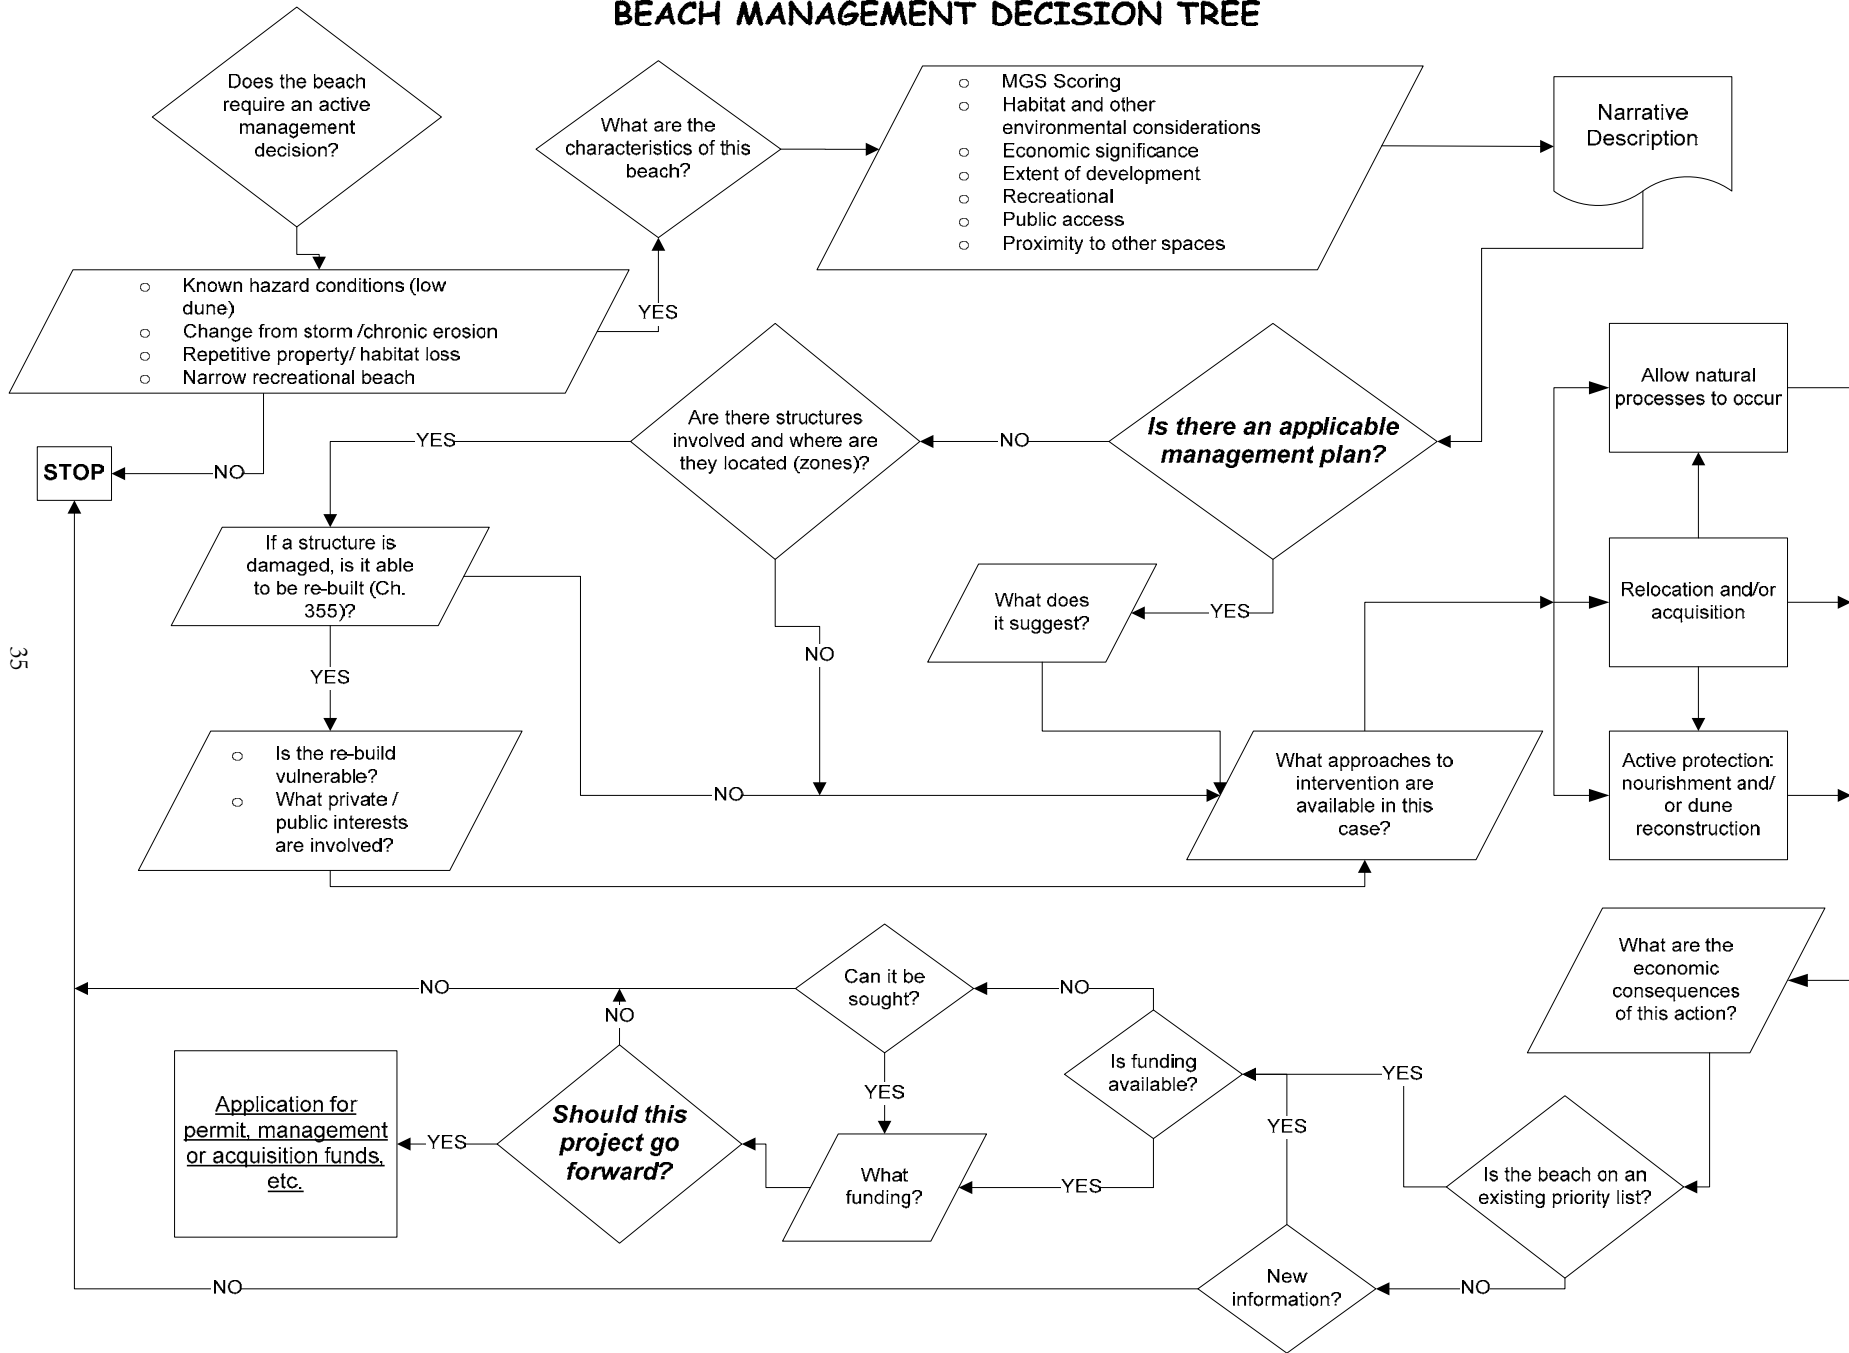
BEACH MANAGEMENT DECISION TREE

Does the beach require an active management decision?

What are the characteristics of this beach?

- MGS Scoring
- Habitat and other environmental considerations
- Economic significance
- Extent of development
- Recreational
- Public access
- Proximity to other spaces

Narrative Description

- Known hazard conditions (low dune)
- Change from storm /chronic erosion
- Repetitive property/ habitat loss
- Narrow recreational beach

YES

STOP

NO

YES

Are there structures involved and where are they located (zones)?

NO

Is there an applicable management plan?

Allow natural processes to occur

If a structure is damaged, is it able to be re-built (Ch. 355)?

What does it suggest?

YES

Relocation and/or acquisition

35

NO

YES

- Is the re-build vulnerable?
- What private / public interests are involved?

NO

What approaches to intervention are available in this case?

Active protection: nourishment and/ or dune reconstruction

What are the economic consequences of this action?

NO

Can it be sought?

NO

NO

Is funding available?

YES

YES

YES

Application for permit, management or acquisition funds, etc.

YES

Should this project go forward?

What funding?

YES

Is the beach on an existing priority list?

NO

New information?

NO